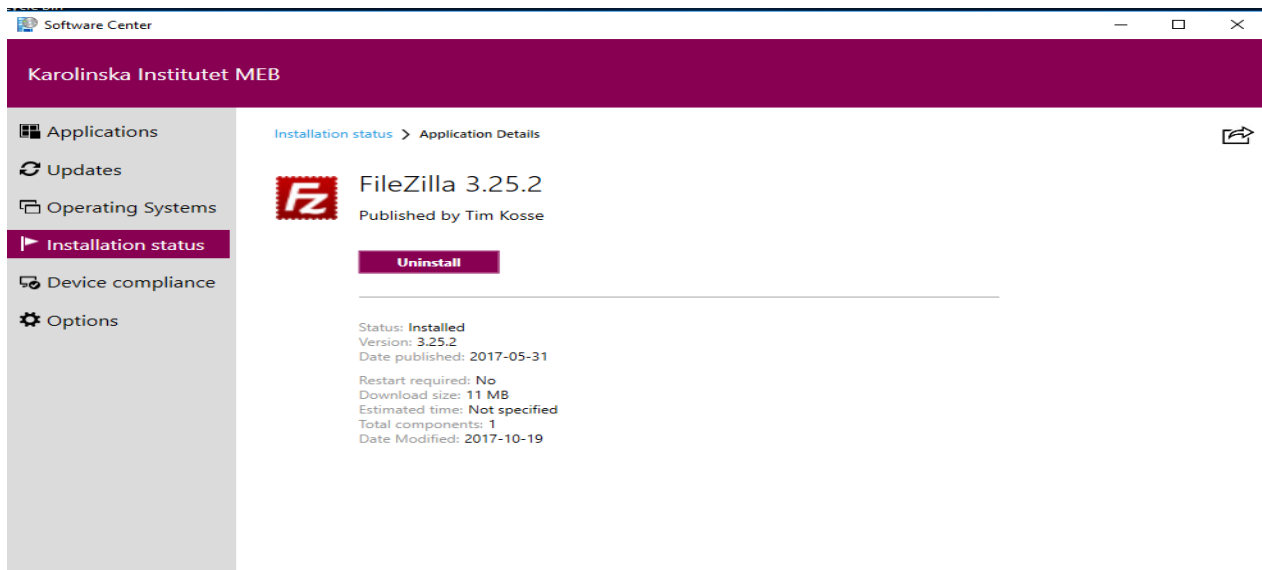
Software Center

Karolinska Institutet MEB

Applications
Updates
Operating Systems
Installation status
Device compliance
Options

Installation status > Application Details

FileZilla 3.25.2
Published by Tim Kosse

Uninstall

Status: Installed
Version: 3.25.2
Date published: 2017-05-31

Restart required: No
Download size: 11 MB
Estimated time: Not specified
Total components: 1
Date Modified: 2017-10-19